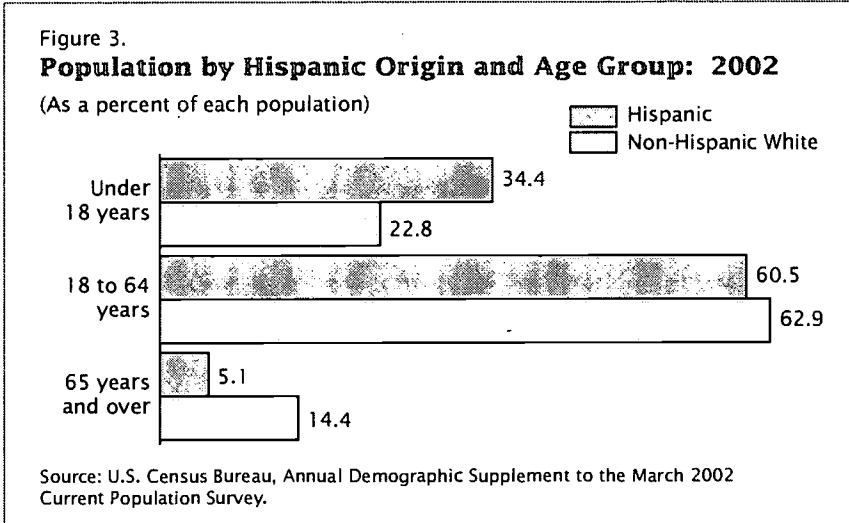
Figure 3.
**Population by Hispanic Origin and Age Group: 2002**

(As a percent of each population)

Hispanic
Non-Hispanic White

Under 18 years
34.4
22.8

18 to 64 years
60.5
62.9

65 years and over
5.1
14.4

Source: U.S. Census Bureau, Annual Demographic Supplement to the March 2002 Current Population Survey.